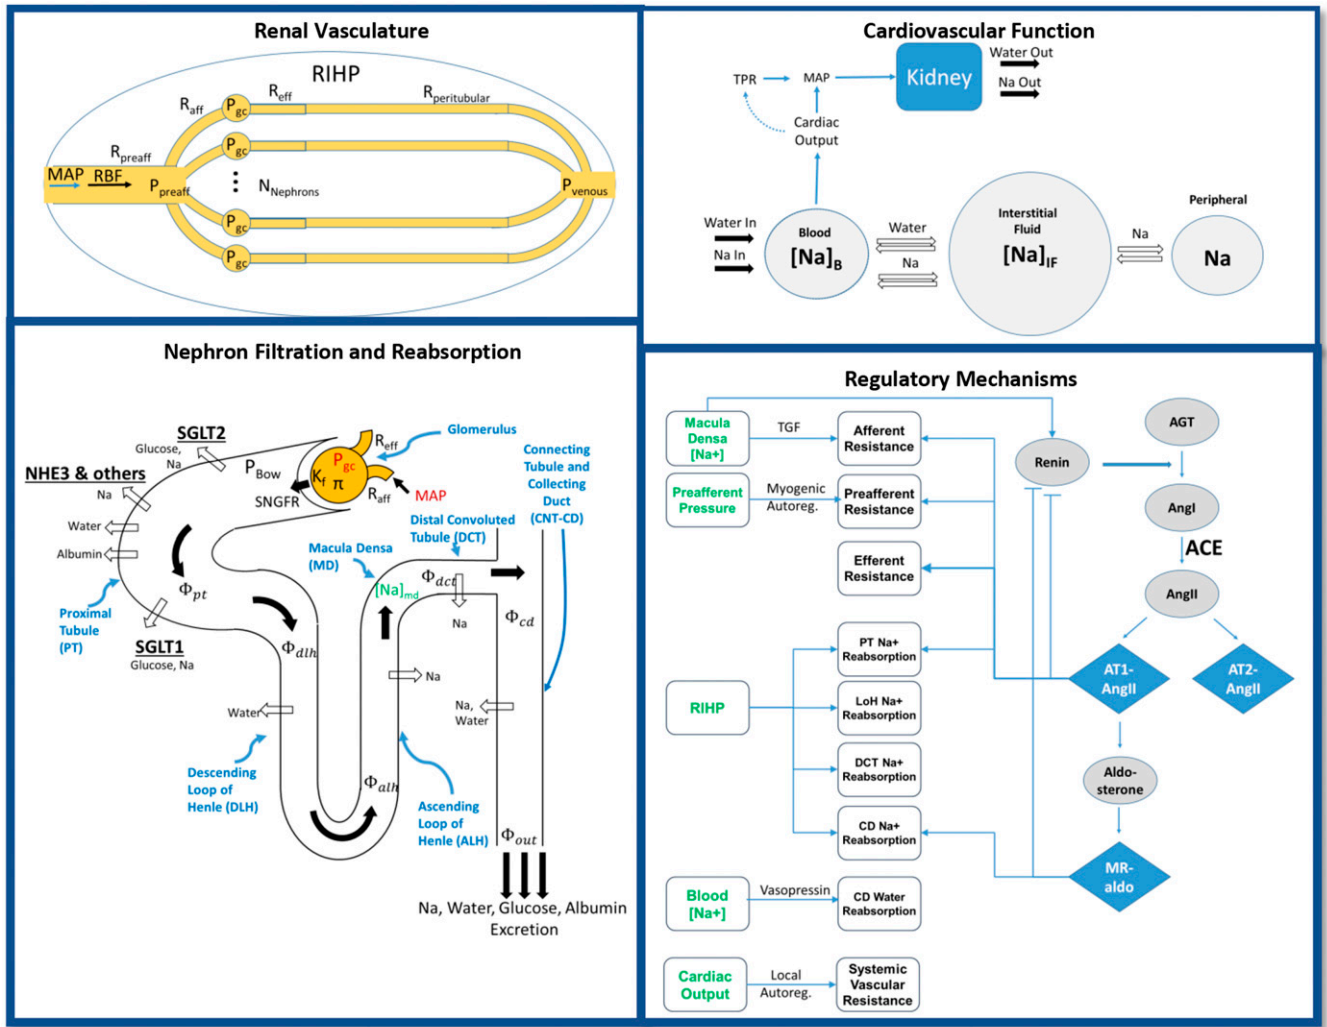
Renal Vasculature

RIHP

$R_{aff}$ $P_{gc}$ $R_{eff}$ $R_{peritubular}$

$R_{preaff}$

$P_{gc}$

MAP RBF $P_{preaff}$ $N_{Nephrons}$ $P_{venous}$

$P_{gc}$

$P_{gc}$

Cardiovascular Function

TPR MAP Kidney Water Out Na Out

Cardiac Output

Water In Na In Blood $[Na]_B$ Water Na Interstitial Fluid $[Na]_{IF}$ Na Peripheral Na

Nephron Filtration and Reabsorption

SGLT2 Glucose, Na

NHE3 & others Na

Water

Albumin

Proximal Tubule (PT)

SGLT1 Glucose, Na

$P_{Bow}$ SNGFR $R_{eff}$ $P_{gc}$ $K_f$ $\pi$ $R_{aff}$ MAP

Glomerulus

Connecting Tubule and Collecting Duct (CNT-CD)

Distal Convoluted Tubule (DCT)

Macula Densa (MD)

$[Na]_{md}$

$\Phi_{dct}$

Na

$\Phi_{cd}$

$\Phi_{pt}$

$\Phi_{dlh}$

Na

Na, Water

Water

Descending Loop of Henle (DLH)

$\Phi_{alh}$

Ascending Loop of Henle (ALH)

$\Phi_{out}$

Na, Water, Glucose, Albumin Excretion

Regulatory Mechanisms

Macula Densa [Na+] TGF Afferent Resistance

Preafferent Pressure Myogenic Autoreg. Preafferent Resistance

Efferent Resistance

Renin AGT AngI ACE AngII

PT Na+ Reabsorption

RIHP LoH Na+ Reabsorption

DCT Na+ Reabsorption

CD Na+ Reabsorption

AT1-AngII AT2-AngII

Aldo-sterone

MR-aldo

Blood [Na+] Vasopressin CD Water Reabsorption

Cardiac Output Local Autoreg. Systemic Vascular Resistance